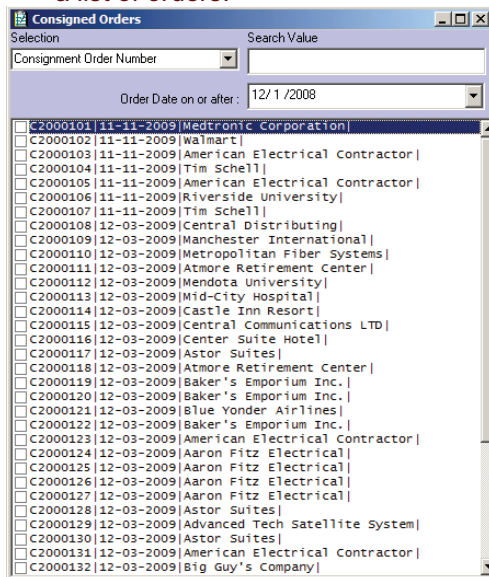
a list of orders.

Consigned Orders

Selection

Search Value

Consignment Order Number

Order Date on or after : 12/ 1 /2008

C2000101|11-11-2009|Medtronic Corporation|
C2000102|11-11-2009|Walmart|
C2000103|11-11-2009|American Electrical Contractor|
C2000104|11-11-2009|Tim Schell|
C2000105|11-11-2009|American Electrical Contractor|
C2000106|11-11-2009|Riverside University|
C2000107|11-11-2009|Tim Schell|
C2000108|12-03-2009|Central Distributing|
C2000109|12-03-2009|Manchester International|
C2000110|12-03-2009|Metropolitan Fiber Systems|
C2000111|12-03-2009|Atmore Retirement Center|
C2000112|12-03-2009|Mendota University|
C2000113|12-03-2009|Mid-City Hospital|
C2000114|12-03-2009|Castle Inn Resort|
C2000115|12-03-2009|Central Communications LTD|
C2000116|12-03-2009|Center Suite Hotel|
C2000117|12-03-2009|Astor Suites|
C2000118|12-03-2009|Atmore Retirement Center|
C2000119|12-03-2009|Baker's Emporium Inc.|
C2000120|12-03-2009|Baker's Emporium Inc.|
C2000121|12-03-2009|Blue Yonder Airlines|
C2000122|12-03-2009|Baker's Emporium Inc.|
C2000123|12-03-2009|American Electrical Contractor|
C2000124|12-03-2009|Aaron Fitz Electrical|
C2000125|12-03-2009|Aaron Fitz Electrical|
C2000126|12-03-2009|Aaron Fitz Electrical|
C2000127|12-03-2009|Aaron Fitz Electrical|
C2000128|12-03-2009|Astor Suites|
C2000129|12-03-2009|Advanced Tech Satellite System|
C2000130|12-03-2009|Astor Suites|
C2000131|12-03-2009|American Electrical Contractor|
C2000132|12-03-2009|Big Guy's Company|